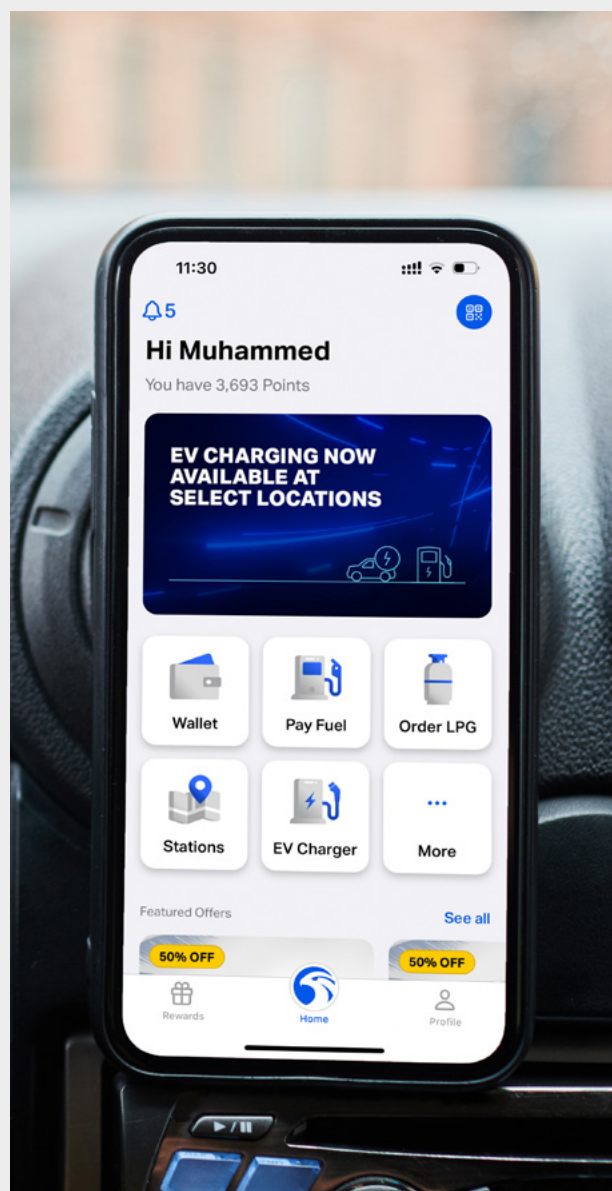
11:30

5

Hi Muhammed

You have 3,693 Points

EV CHARGING NOW AVAILABLE AT SELECT LOCATIONS

Wallet

Pay Fuel

Order LPG

Stations

EV Charger

...

More

Featured Offers

See all

50% OFF

50% OFF

Rewards

Home

Profile